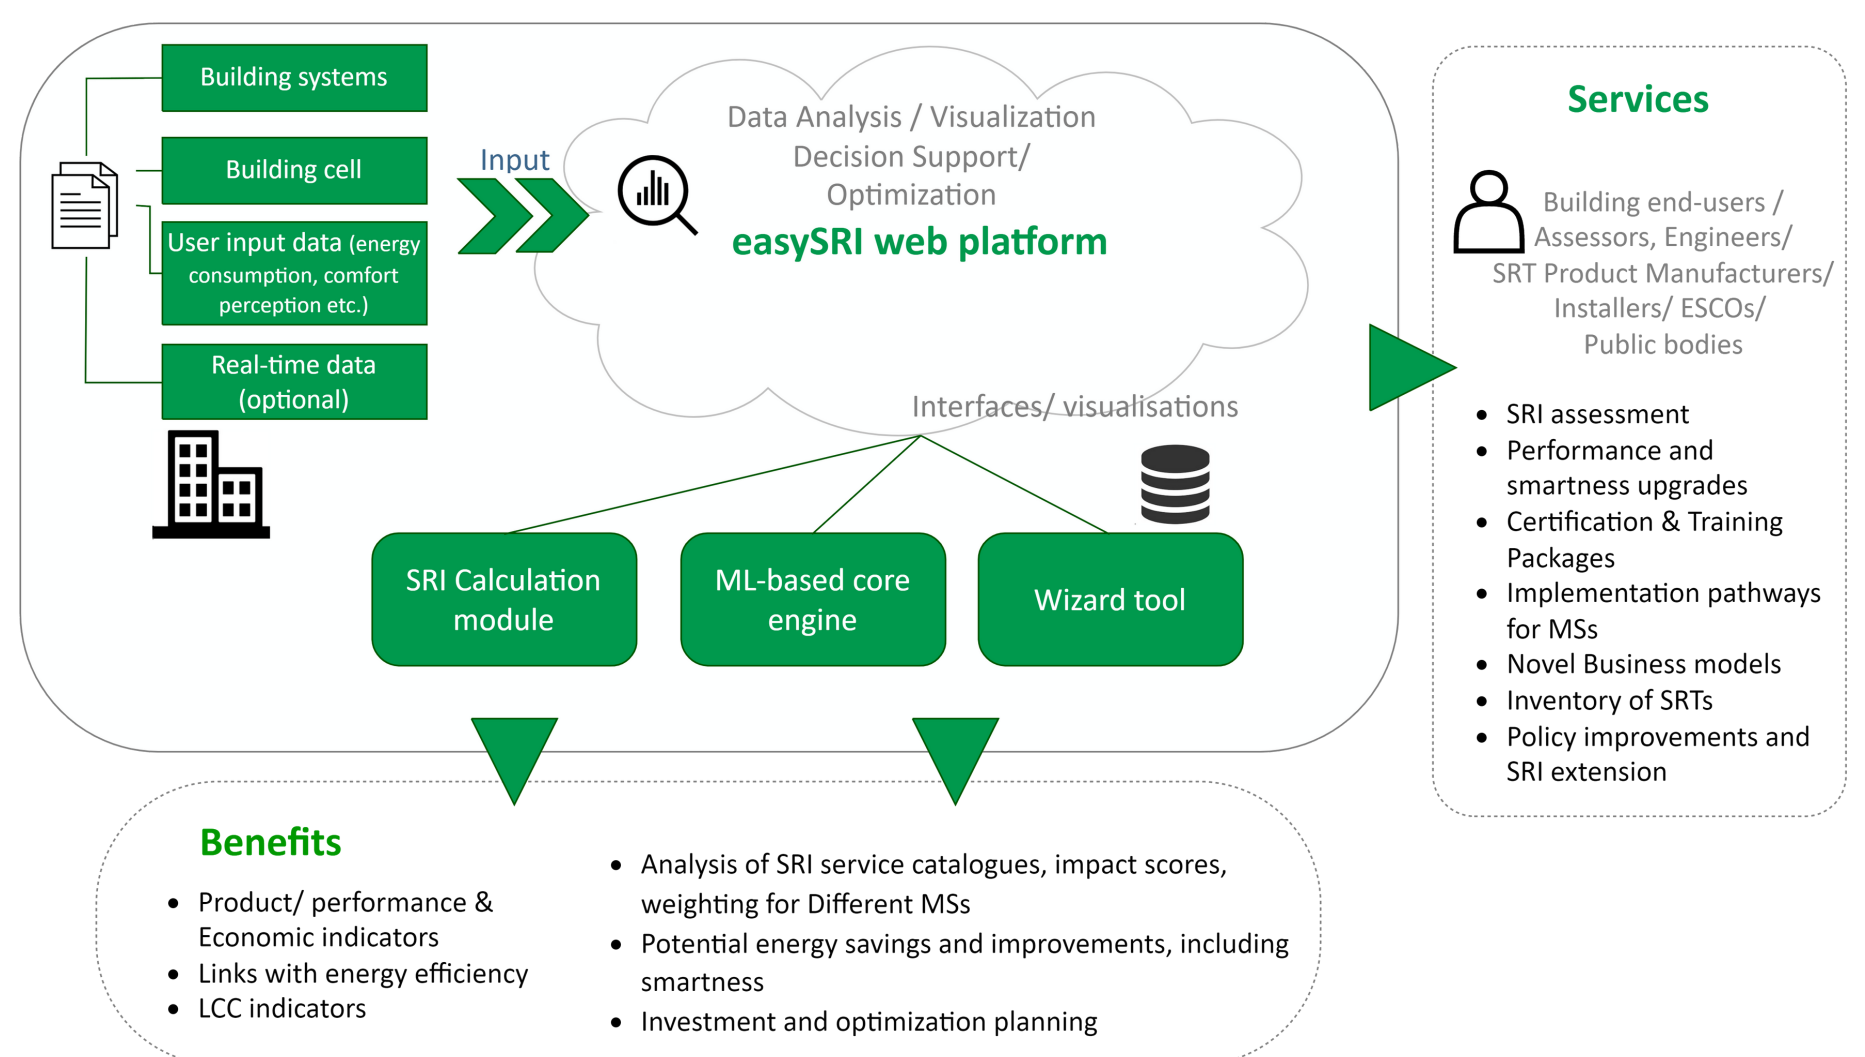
Building systems

Building cell

User input data (energy consumption, comfort perception etc.)

Real-time data (optional)

Input

Data Analysis / Visualization
Decision Support/
Optimization

easySRI web platform

Interfaces/ visualisations

SRI Calculation module

ML-based core engine

Wizard tool

Services

Building end-users / Assessors, Engineers/ SRT Product Manufacturers/ Installers/ ESCOs/ Public bodies

- SRI assessment
- Performance and smartness upgrades
- Certification & Training Packages
- Implementation pathways for MSs
- Novel Business models
- Inventory of SRTs
- Policy improvements and SRI extension

Benefits

- Product/ performance & Economic indicators
- Links with energy efficiency
- LCC indicators

- Analysis of SRI service catalogues, impact scores, weighting for Different MSs
- Potential energy savings and improvements, including smartness
- Investment and optimization planning